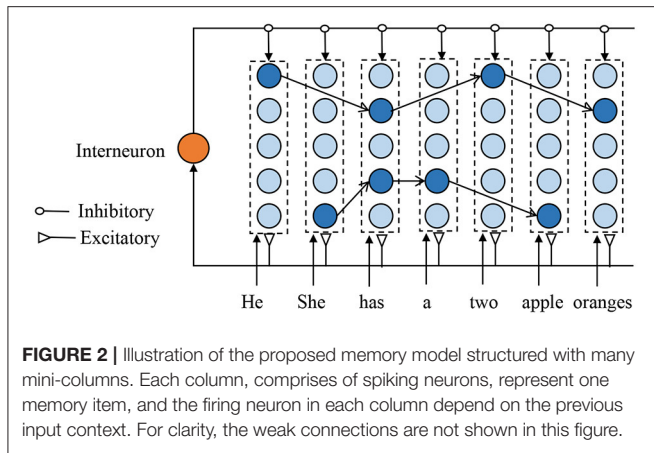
Interneuron

Inhibitory

Excitatory

He She has a two apple oranges

**FIGURE 2 |** Illustration of the proposed memory model structured with many mini-columns. Each column, comprises of spiking neurons, represent one memory item, and the firing neuron in each column depend on the previous input context. For clarity, the weak connections are not shown in this figure.